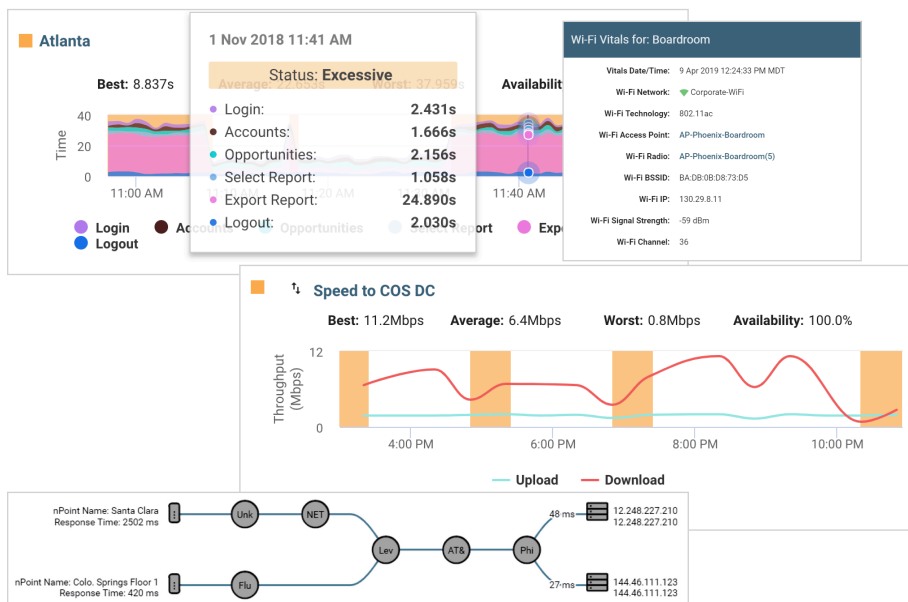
Atlanta

Best: 8.837s Average: 22.653s Worst: 37.959s Availability

40
20
0
Time

11:00 AM 11:20 AM 11:40 AM

Login Accounts Opportunities Select Report Export Report
Logout

1 Nov 2018 11:41 AM

Status: Excessive

Login: 2.431s
Accounts: 1.666s
Opportunities: 2.156s
Select Report: 1.058s
Export Report: 24.890s
Logout: 2.030s

Wi-Fi Vitals for: Boardroom

Vitals Date/Time: 9 Apr 2019 12:24:33 PM MDT
Wi-Fi Network: Corporate-WiFi
Wi-Fi Technology: 802.11ac
Wi-Fi Access Point: AP-Phoenix-Boardroom
Wi-Fi Radio: AP-Phoenix-Boardroom(5)
Wi-Fi BSSID: BA:DB:0B:D8:73:D5
Wi-Fi IP: 130.29.8.11
Wi-Fi Signal Strength: -59 dBm
Wi-Fi Channel: 36

Speed to COS DC

Best: 11.2Mbps Average: 6.4Mbps Worst: 0.8Mbps Availability: 100.0%

12
0
Throughput (Mbps)

4:00 PM 6:00 PM 8:00 PM 10:00 PM

Upload Download

nPoint Name: Santa Clara
Response Time: 2502 ms

nPoint Name: Colo. Springs Floor 1
Response Time: 420 ms

Unk NET Flu Lev AT& Phi

48 ms 12.248.227.210 12.248.227.210
27 ms 144.46.111.123 144.46.111.123